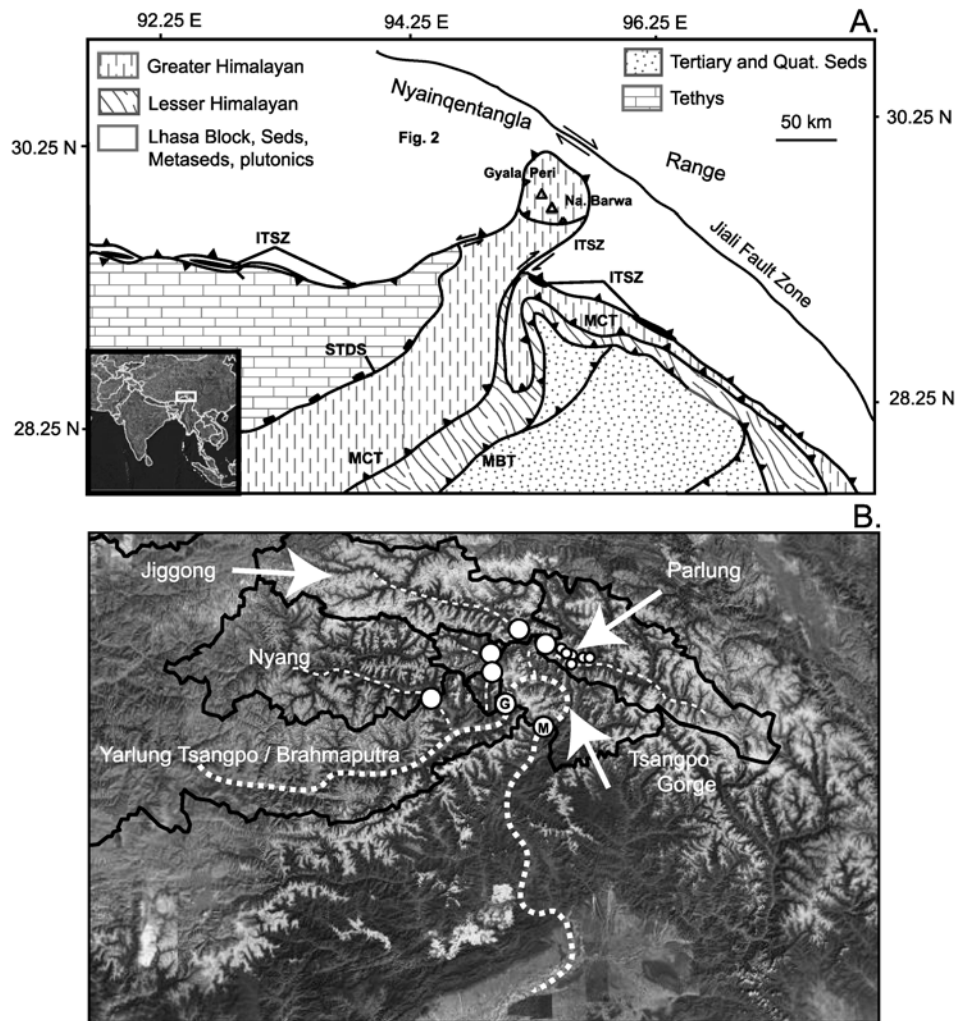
92.25 E
94.25 E
96.25 E
A.

Greater Himalayan
Lesser Himalayan
Lhasa Block, Seds, Metaseds, plutonics
Tertiary and Quat. Seds
Tethys

30.25 N
30.25 N
50 km

Nyainqentangla
Range
Fig. 2
Gyala Peri
Na. Barwa
Jiali Fault Zone
ITSZ
ITSZ
ITSZ
MCT
STDS
MCT
MBT

28.25 N
28.25 N

B.
Jiggong
Parlung
Nyang
G
M
Yarlung Tsangpo / Brahmaputra
Tsangpo Gorge